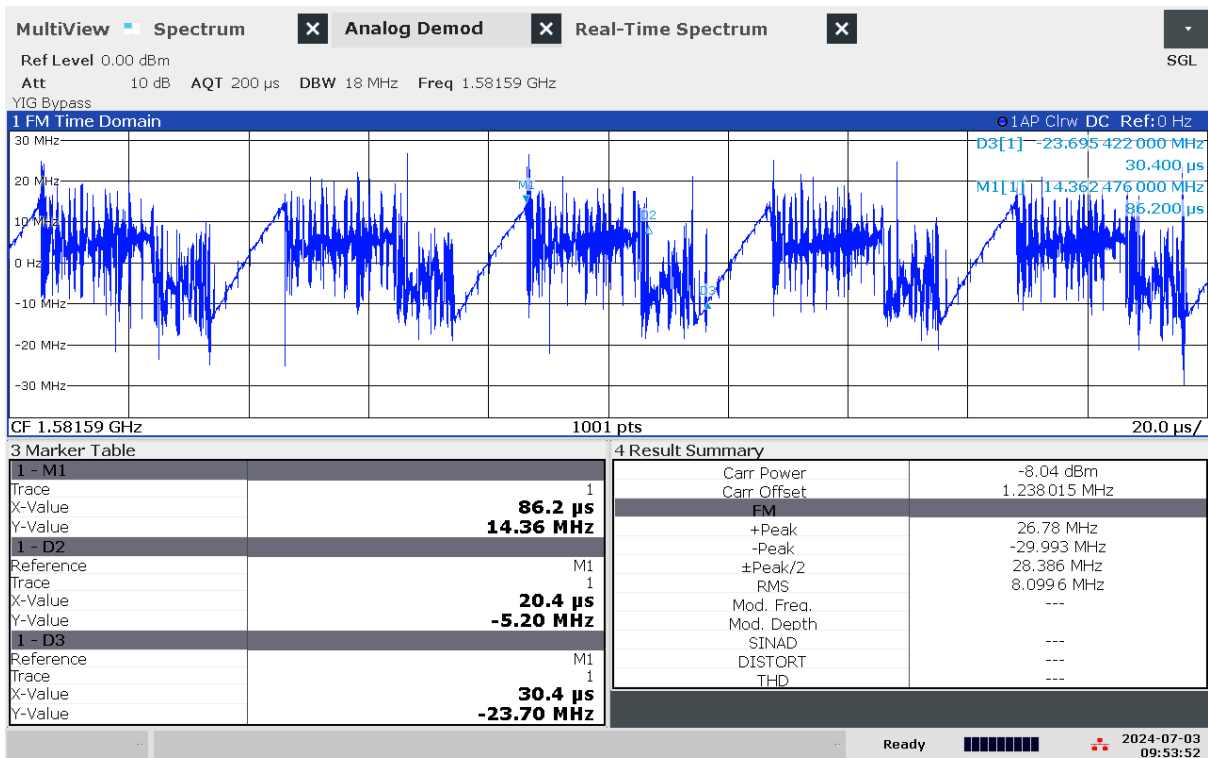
MultiView Spectrum × Analog Demod × Real-Time Spectrum ×

SGL

Ref Level 0.00 dBm
Att 10 dB AQT 200 µs DBW 18 MHz Freq 1.58159 GHz
YIG Bypass

1 FM Time Domain
1AP Clrw DC Ref:0 Hz

D3[1] -23.695 422 000 MHz
30.400 µs
M1[1] 14.362 476 000 MHz
86.200 µs

30 MHz
20 MHz
10 MHz
0 Hz
-10 MHz
-20 MHz
-30 MHz

M1
D2
D3

CF 1.58159 GHz
1001 pts
20.0 µs/

3 Marker Table

| 1 - M1 | |
|---|---|
| Trace | 1 |
| X-Value | 86.2 µs |
| Y-Value | 14.36 MHz |
| 1 - D2 | |
| Reference | M1 |
| Trace | 1 |
| X-Value | 20.4 µs |
| Y-Value | -5.20 MHz |
| 1 - D3 | |
| Reference | M1 |
| Trace | 1 |
| X-Value | 30.4 µs |
| Y-Value | -23.70 MHz |

4 Result Summary

| | |
|---|---|
| Carr Power | -8.04 dBm |
| Carr Offset | 1.238 015 MHz |
| FM | |
| +Peak | 26.78 MHz |
| -Peak | -29.993 MHz |
| ±Peak/2 | 28.386 MHz |
| RMS | 8.099 6 MHz |
| Mod. Freq. | --- |
| Mod. Depth | |
| SINAD | --- |
| DISTORT | --- |
| THD | --- |

Ready
2024-07-03
09:53:52